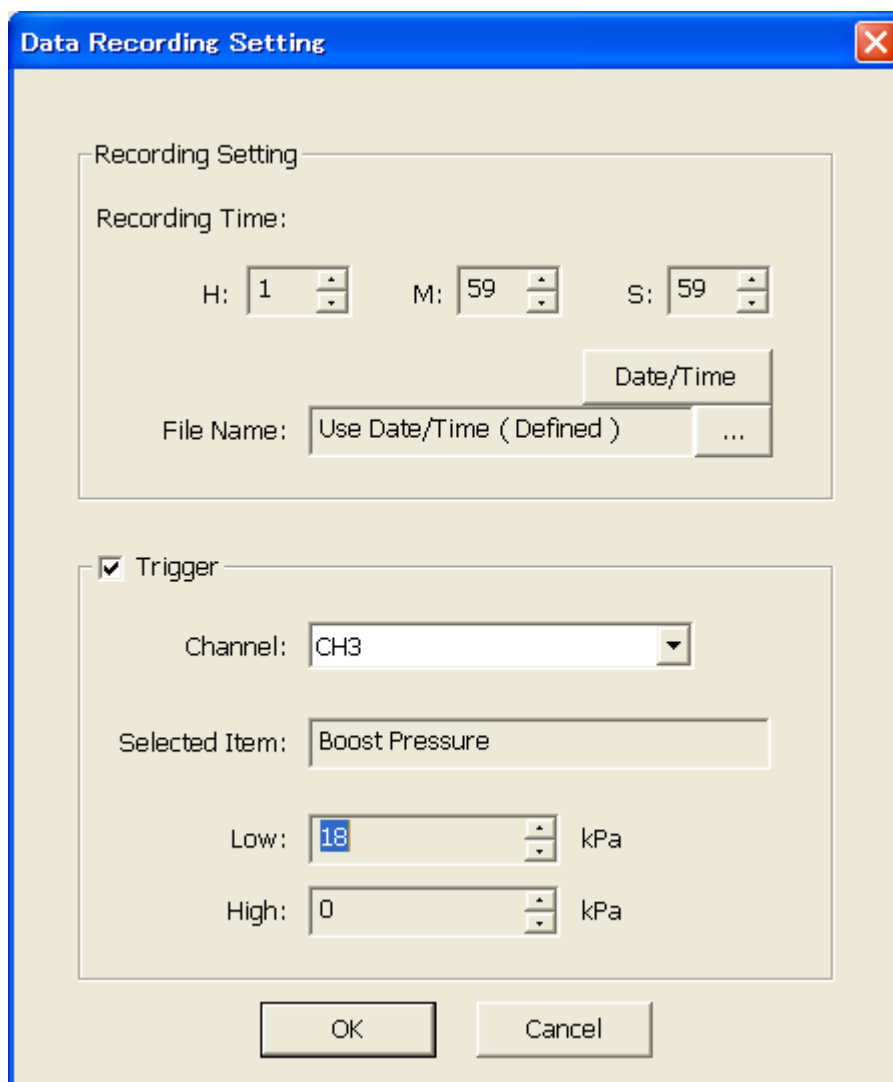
Data Recording Setting

Recording Setting

Recording Time:

H: 1 M: 59 S: 59

Date/Time

File Name: Use Date/Time ( Defined ) ...

Trigger

Channel: CH3

Selected Item: Boost Pressure

Low: 18 kPa

High: 0 kPa

OK Cancel